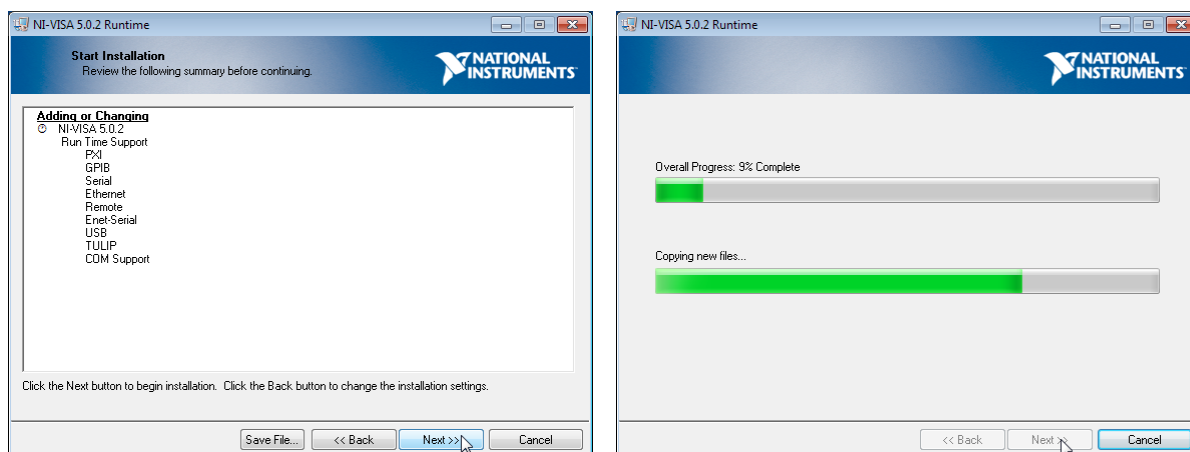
NI-VISA 5.0.2 Runtime

Start Installation
Review the following summary before continuing.

NATIONAL INSTRUMENTS

Adding or Changing
NI-VISA 5.0.2
Run Time Support
PXI
GPIB
Serial
Ethernet
Remote
Enet-Serial
USB
TULIP
COM Support

Click the Next button to begin installation. Click the Back button to change the installation settings.

Save File... << Back Next >> Cancel

NI-VISA 5.0.2 Runtime

NATIONAL INSTRUMENTS

Overall Progress: 9% Complete

Copying new files...

<< Back Next >> Cancel